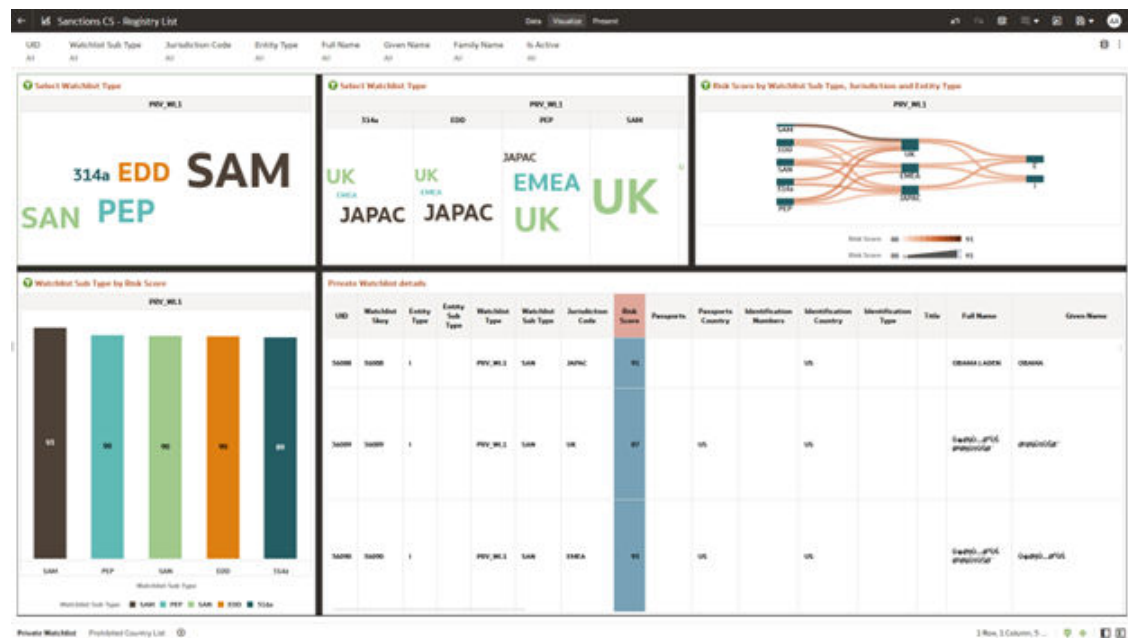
Sanctions CS - Registry List

Data Visualize Present

UID All | Watchlist Sub Type All | Jurisdiction Code All | Entity Type All | Full Name All | Given Name All | Family Name All | Is Active All

Select Watchlist Type

PRV_WL1

314a EDD SAM SAN PEP

Select Watchlist Type

PRV_WL1

| 314a | EDD | PEP | SAM |
|---|---|---|---|
| UK EMEA JAPAC | UK EMEA JAPAC | JAPAC EMEA UK | UK |

Risk Score by Watchlist Sub Type, Jurisdiction and Entity Type

PRV_WL1

SAM EDD SAN 314a PEP UK EMEA JAPAC

Risk Score 88 91

Risk Score 88 91

Watchlist Sub Type by Risk Score

PRV_WL1

91 90 90 90 89

SAM PEP SAN EDD 314a

Watchlist Sub Type

Watchlist Sub Type: SAM PEP SAN EDD 314a

Private Watchlist details

| UID | Watchlist Skey | Entity Type | Entity Sub Type | Watchlist Type | Watchlist Sub Type | Jurisdiction Code | Risk Score | Passports | Passports Country | Identification Numbers | Identification Country | Identification Type | Title | Full Name | Given Name |
|---|---|---|---|---|---|---|---|---|---|---|---|---|---|---|---|
| 56088 | 56088 | I | | PRV_WL1 | SAN | JAPAC | 91 | | | | US | | | OBAMA LADEN | OBAMA |
| 56089 | 56089 | I | | PRV_WL1 | SAN | UK | 87 | | US | | US | | | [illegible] | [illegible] |
| 56090 | 56090 | I | | PRV_WL1 | SAN | EMEA | 93 | | US | | US | | | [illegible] | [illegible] |

Private Watchlist Prohibited Country List

1 Row, 1 Column, 5...